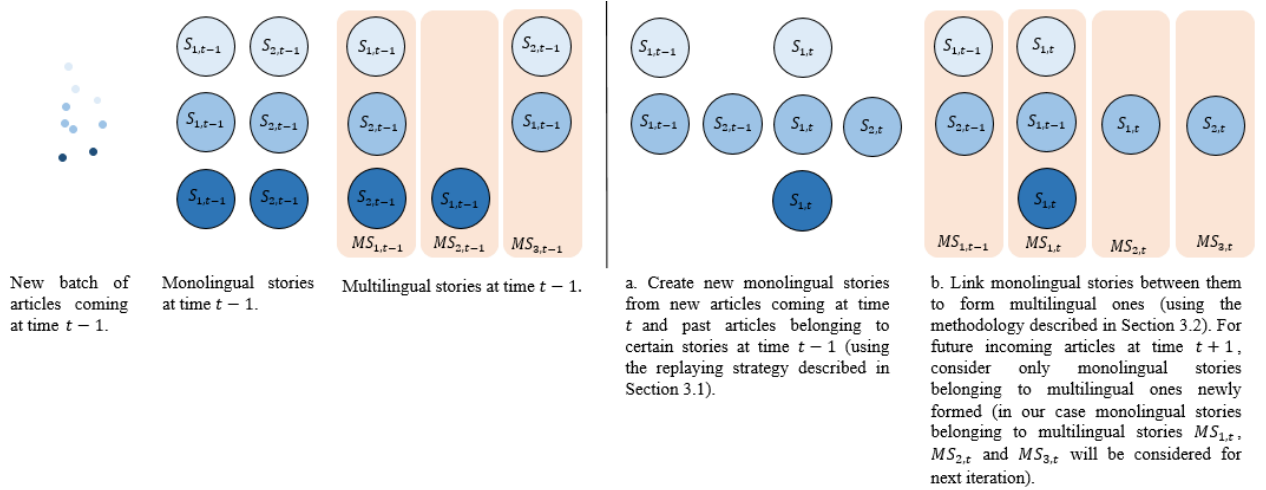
$S_{1,t-1}$ $S_{2,t-1}$

$S_{1,t-1}$ $S_{2,t-1}$

$S_{1,t-1}$ $S_{2,t-1}$

$S_{1,t-1}$ $S_{2,t-1}$ $S_{2,t-1}$ $S_{1,t-1}$ $S_{2,t-1}$ $S_{1,t-1}$

$MS_{1,t-1}$ $MS_{2,t-1}$ $MS_{3,t-1}$

$S_{1,t-1}$ $S_{1,t}$

$S_{1,t-1}$ $S_{2,t-1}$ $S_{1,t}$ $S_{2,t}$

$S_{1,t}$

$S_{1,t-1}$ $S_{1,t}$

$S_{2,t-1}$ $S_{1,t-1}$ $S_{1,t}$ $S_{2,t}$

$S_{1,t}$

$MS_{1,t-1}$ $MS_{1,t}$ $MS_{2,t}$ $MS_{3,t}$

New batch of articles coming at time $t-1$.

Monolingual stories at time $t-1$.

Multilingual stories at time $t-1$.

a. Create new monolingual stories from new articles coming at time $t$ and past articles belonging to certain stories at time $t-1$ (using the replaying strategy described in Section 3.1).

b. Link monolingual stories between them to form multilingual ones (using the methodology described in Section 3.2). For future incoming articles at time $t+1$, consider only monolingual stories belonging to multilingual ones newly formed (in our case monolingual stories belonging to multilingual stories $MS_{1,t}$, $MS_{2,t}$ and $MS_{3,t}$ will be considered for next iteration).